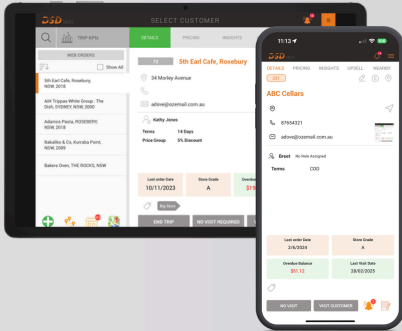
DSD

SELECT CUSTOMER

TRIP KPIs

WEB ORDERS

Show All

5th Earl Cafe, Rosebury NSW, 2018

AIH Trippas White Group , The Dish, SYDNEY NSW, 2000

Adamos Pasta, ROSEBERY, NSW, 2018

Bakalikis & Co, Kurraba Point, NSW, 2089

Bakers Oven, THE ROCKS, NSW

DETAILS

PRICING

INSIGHTS

5th Earl Cafe, Rosebury

34 Morley Avenue

adove@ozemail.com.au

Kathy Jones

Terms 14 Days

Price Group 5% Discount

Last order Date
10/11/2023

Store Grade
A

Overdue
$19

Buy Now

END TRIP

NO VISIT REQUIRED

11:13

DETAILS

PRICING

INSIGHTS

UPSELL

WEAREP

ABC Cellars

87654321

adove@ozemail.com.au

Brost No Role Assigned

Terms COD

Last order Date
2/6/2024

Store Grade
A

Overdue Balance
$51.12

Last Visit Date
28/02/2025

NO VISIT

VISIT CUSTOMER